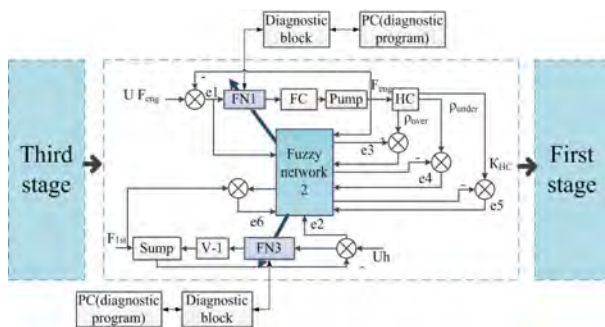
Diagnostic block

PC(diagnostic program)

Third stage

U $F_{eng}$

-

e1

FN1

FC

Pump

$F_{eng}$

HC

$p_{over}$

$p_{under}$

Fuzzy network 2

e3

-

e4

-

$K_{HC}$

-

e5

First stage

e6

e2

$F_{1st}$

Sump

V-1

FN3

Uh

-

PC(diagnostic program)

Diagnostic block